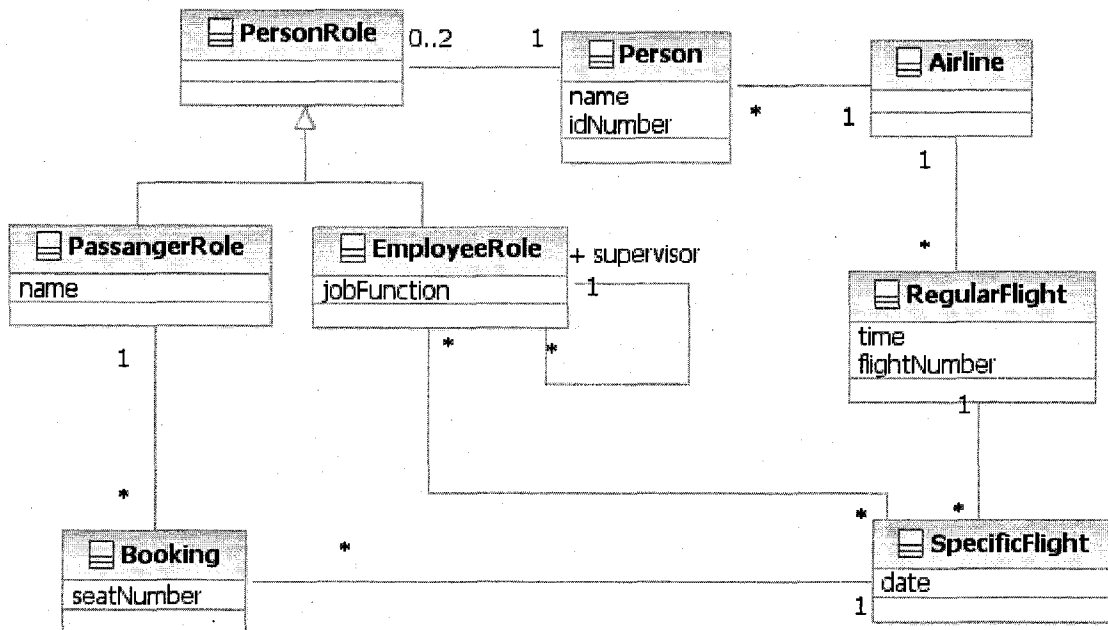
PersonRole

0..2

1

Person
name
idNumber

*

1

Airline

1

*

PassangerRole
name

EmployeeRole
jobFunction

+ supervisor
1

*

*

RegularFlight
time
flightNumber

1

1

*

*

*

Booking
seatNumber

*

SpecificFlight
date

1